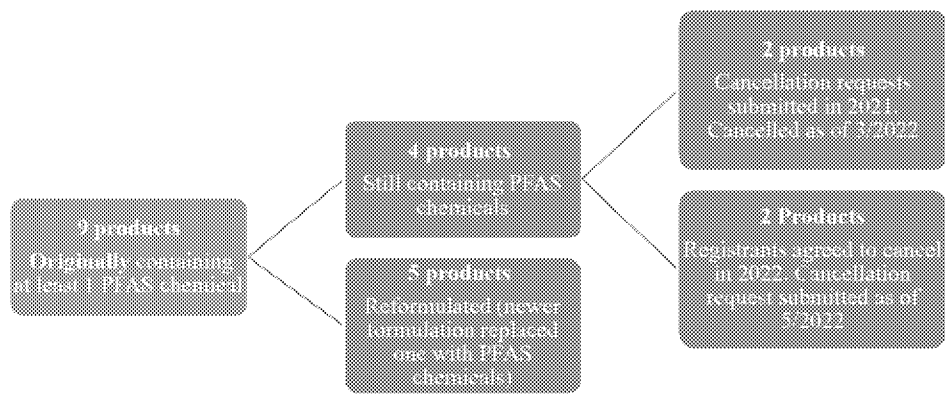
9 products
Originally containing at least 1 PFAS chemical

4 products
Still containing PFAS chemicals

5 products
Reformulated (newer formulation replaced one with PFAS chemicals)

2 products
Cancellation requests submitted in 2021. Cancelled as of 3/2022

2 Products
Registrants agreed to cancel in 2022. Cancellation request submitted as of 3/2022